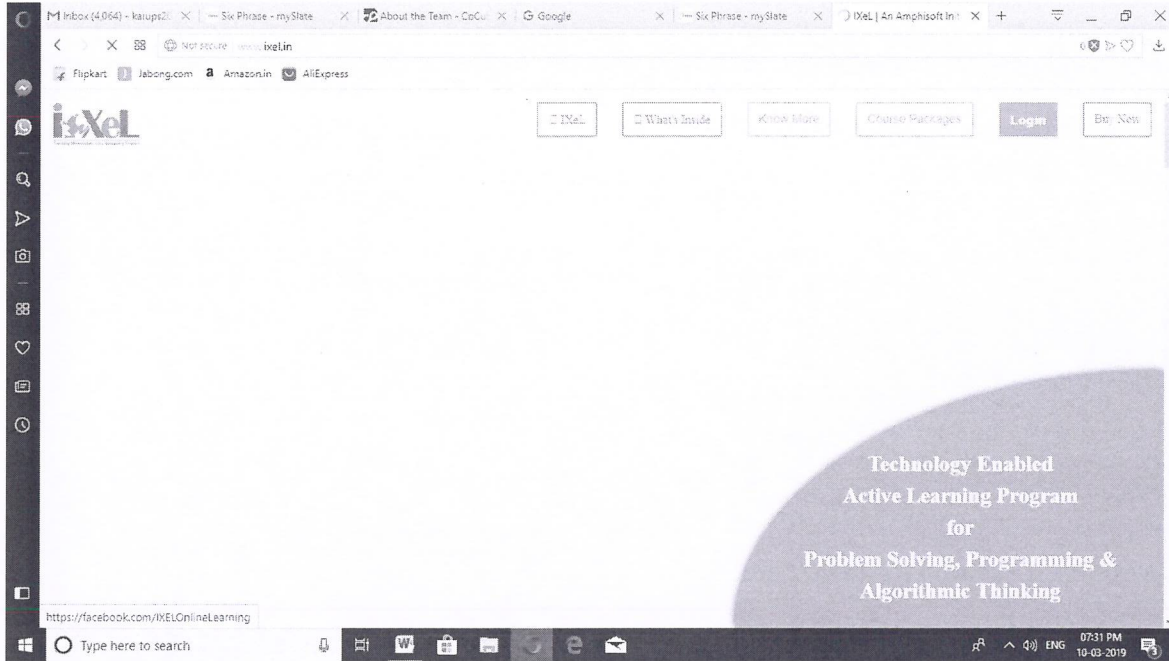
M Inbox (4,064) - karups20 × | — Six Phrase - mySlate × | About the Team - CoCu × | G Google × | — Six Phrase - mySlate × | IXeL | An Amphisoft In × | +

Not secure ixel.in

Flipkart | Jabong.com | Amazon.in | AliExpress

iXeL

IXeL | What's Inside | Know More | Course Packages | Login | Buy Now

Technology Enabled
Active Learning Program
for
Problem Solving, Programming &
Algorithmic Thinking

https://facebook.com/IXELOnlineLearning

Type here to search

ENG 07:31 PM 10-03-2019